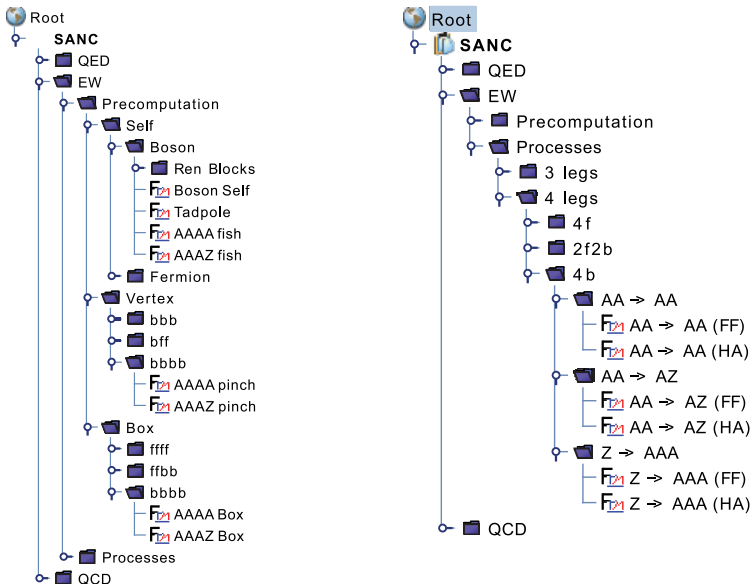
Root
SANC
QED
EW
Precomputation
Self
Boson
Ren Blocks
Boson Self
Tadpole
AAAA fish
AAAZ fish
Fermion
Vertex
bbb
bff
bbbb
AAAA pinch
AAAZ pinch
Box
ffff
ffbb
bbbb
AAAA Box
AAAZ Box
Processes
QCD

Root
SANC
QED
EW
Precomputation
Processes
3 legs
4 legs
4f
2f2b
4b
AA → AA
AA → AA (FF)
AA → AA (HA)
AA → AZ
AA → AZ (FF)
AA → AZ (HA)
Z → AAA
Z → AAA (FF)
Z → AAA (HA)
QCD